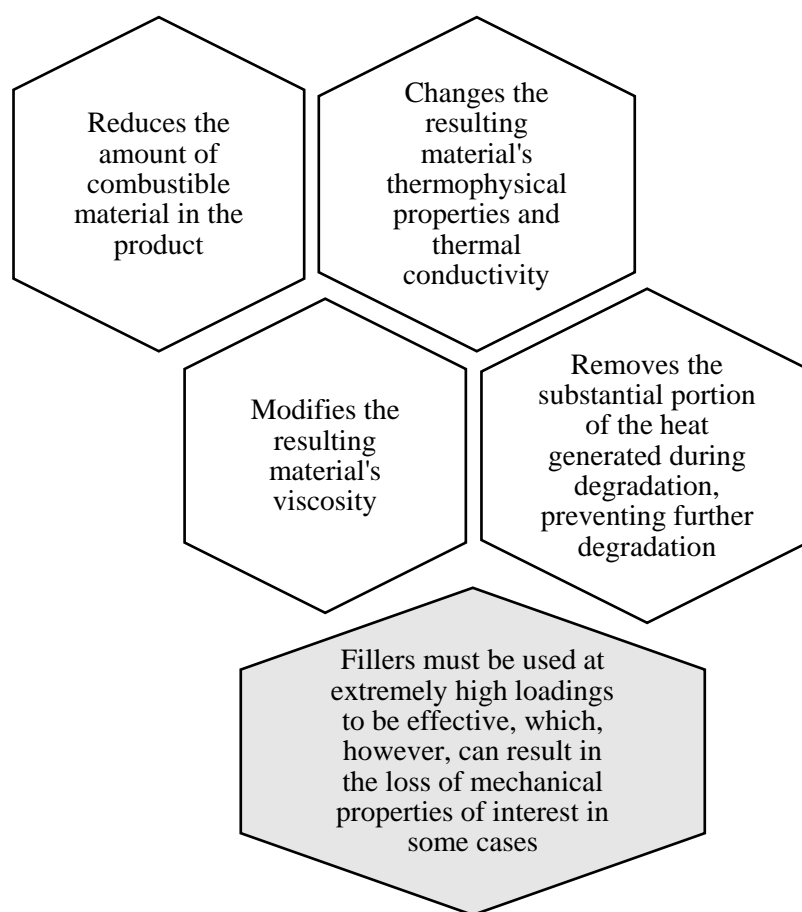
Reduces the amount of combustible material in the product

Changes the resulting material's thermophysical properties and thermal conductivity

Modifies the resulting material's viscosity

Removes the substantial portion of the heat generated during degradation, preventing further degradation

Fillers must be used at extremely high loadings to be effective, which, however, can result in the loss of mechanical properties of interest in some cases